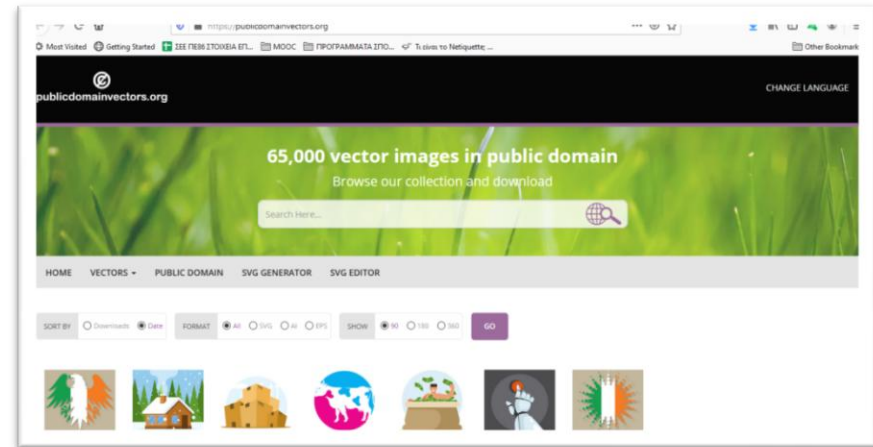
https://publicdomainvectors.org

Most Visited Getting Started ΣΕΕ ΠΕ86 ΣΤΟΙΧΕΙΑ ΕΠ... MOOC ΠΡΟΓΡΑΜΜΑΤΑ ΣΠΟ... Τι είναι το Netiquette; ... Other Bookmarks

publicdomainvectors.org

CHANGE LANGUAGE

65,000 vector images in public domain

Browse our collection and download

Search Here...

HOME VECTORS PUBLIC DOMAIN SVG GENERATOR SVG EDITOR

SORT BY Downloads Date FORMAT All SVG AI EPS SHOW 90 180 360 GO